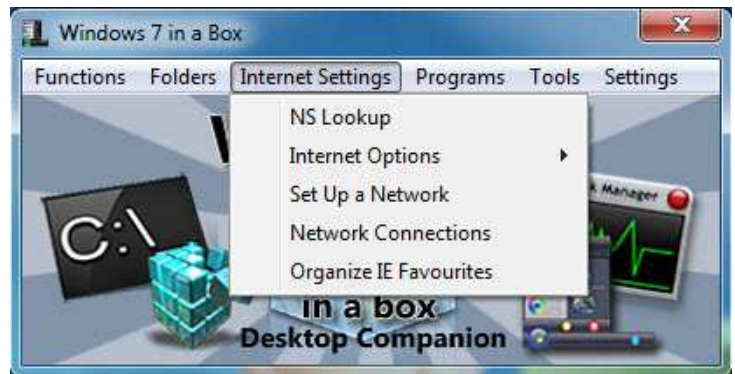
Windows 7 in a Box

Functions Folders Internet Settings Programs Tools Settings

NS Lookup
Internet Options
Set Up a Network
Network Connections
Organize IE Favourites

C:\

k Manager

in a box
Desktop Companion